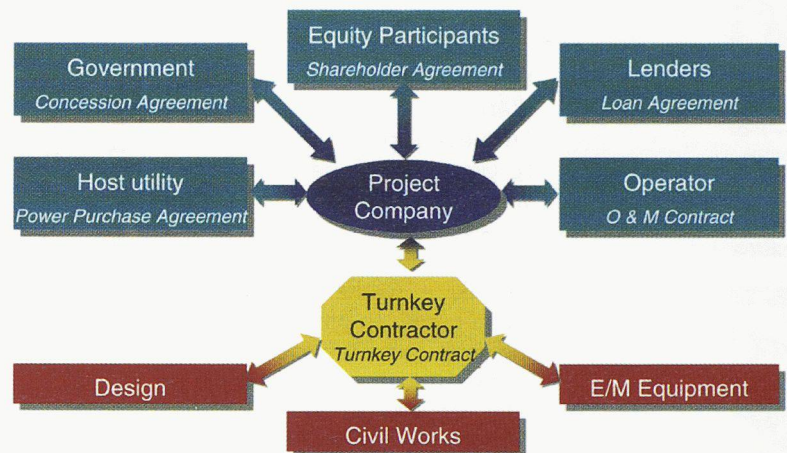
Equity Participants
Shareholder Agreement

Government
Concession Agreement

Lenders
Loan Agreement

Host utility
Power Purchase Agreement

Project Company

Operator
O & M Contract

Turnkey Contractor
Turnkey Contract

Design

E/M Equipment

Civil Works